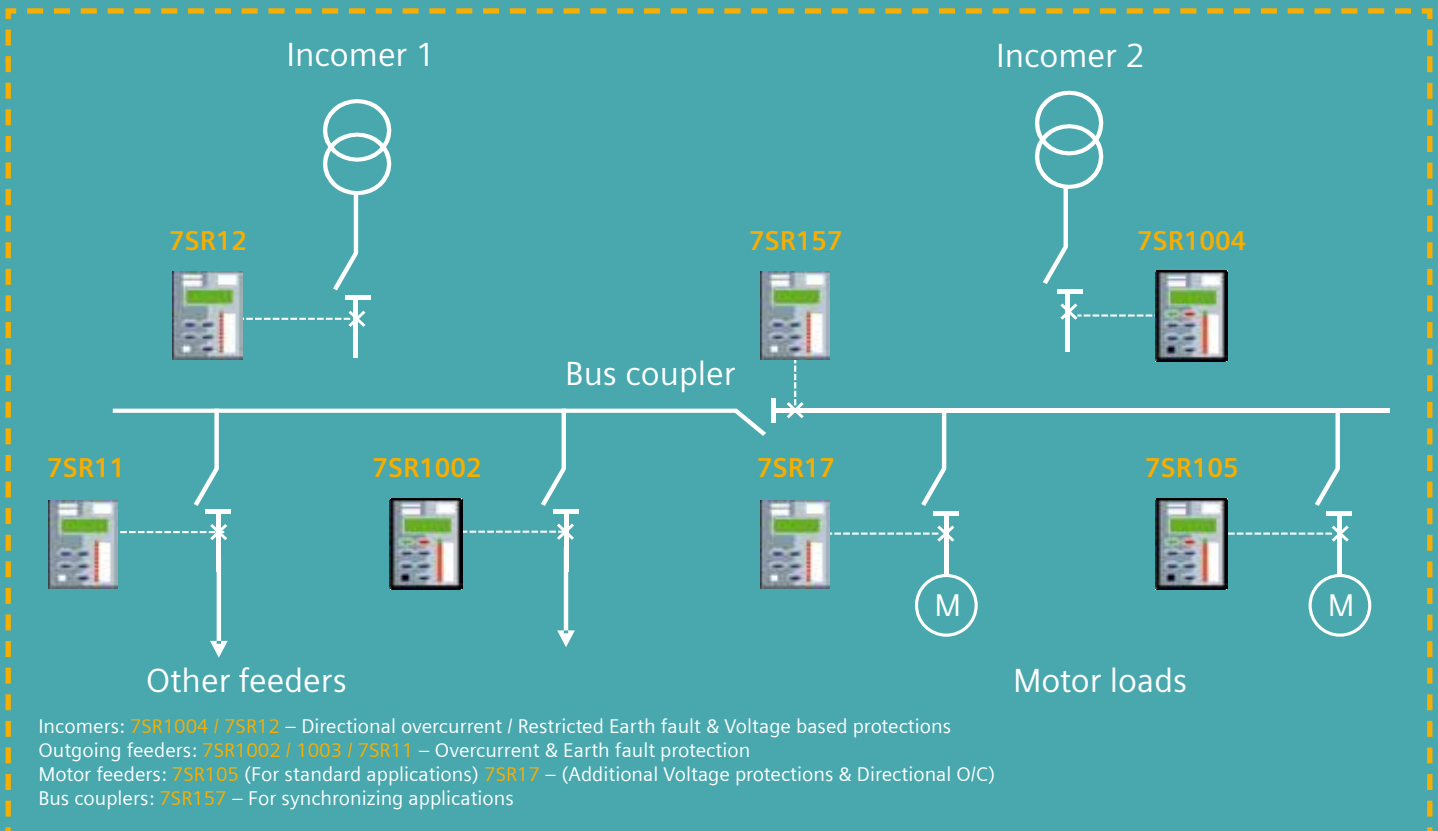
Incomer 1

Incomer 2

7SR12

7SR157

7SR1004

Bus coupler

7SR11

7SR1002

7SR17

7SR105

M

M

Other feeders

Motor loads

Incomers: 7SR1004 / 7SR12 – Directional overcurrent / Restricted Earth fault & Voltage based protections
Outgoing feeders: 7SR1002 / 1003 / 7SR11 – Overcurrent & Earth fault protection
Motor feeders: 7SR105 (For standard applications) 7SR17 – (Additional Voltage protections & Directional O/C)
Bus couplers: 7SR157 – For synchronizing applications